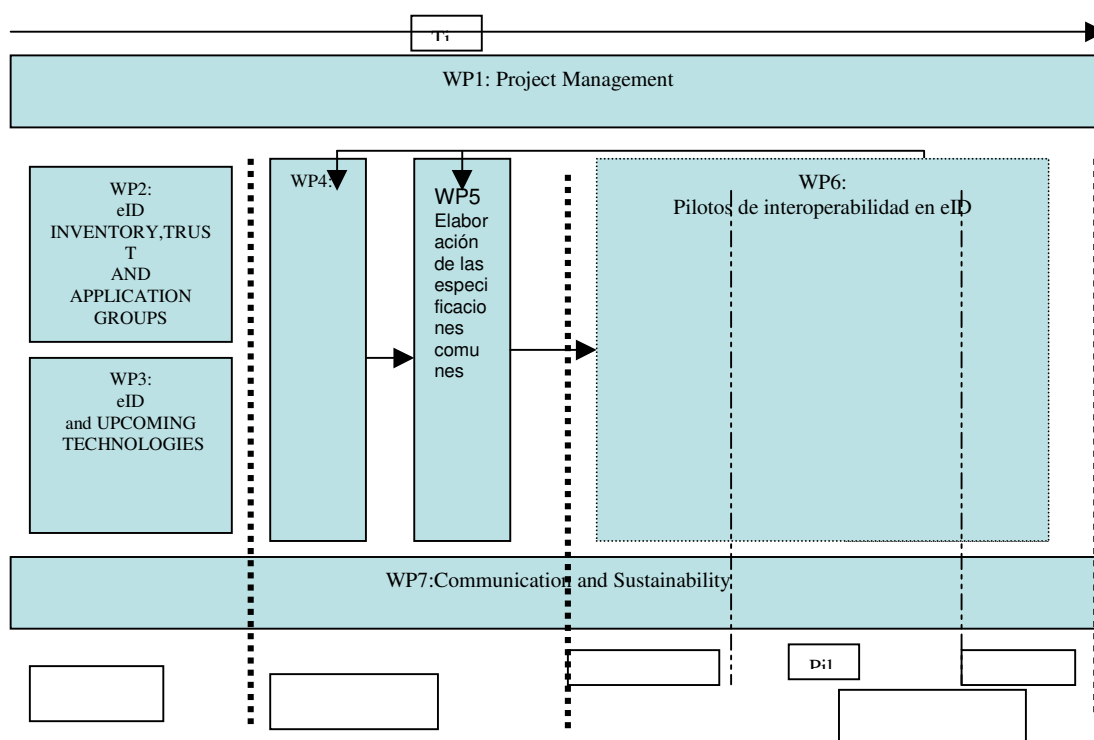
Ti

WP1: Project Management

WP2: eID INVENTORY,TRUST AND APPLICATION GROUPS

WP3: eID and UPCOMING TECHNOLOGIES

WP4:

WP5 Elaboración de las especificaciones comunes

WP6: Pilotos de interoperabilidad en eID

WP7:Communication and Sustainability

Pil